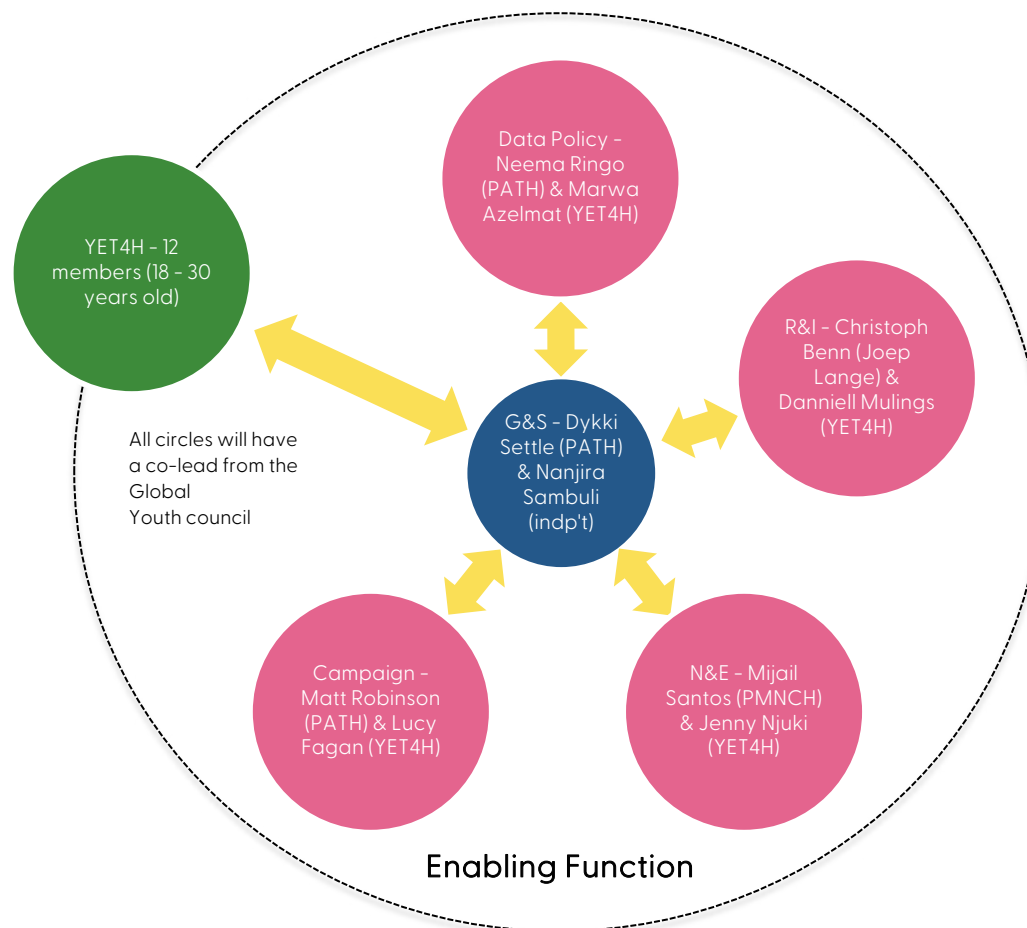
Data Policy - Neema Ringo (PATH) & Marwa Azelmat (YET4H)

YET4H - 12 members (18 - 30 years old)

R&I - Christoph Benn (Joep Lange) & Danniell Mulings (YET4H)

G&S - Dykki Settle (PATH) & Nanjira Sambuli (indp't)

All circles will have a co-lead from the Global Youth council

Campaign - Matt Robinson (PATH) & Lucy Fagan (YET4H)

N&E - Mijail Santos (PMNCH) & Jenny Njuki (YET4H)

Enabling Function